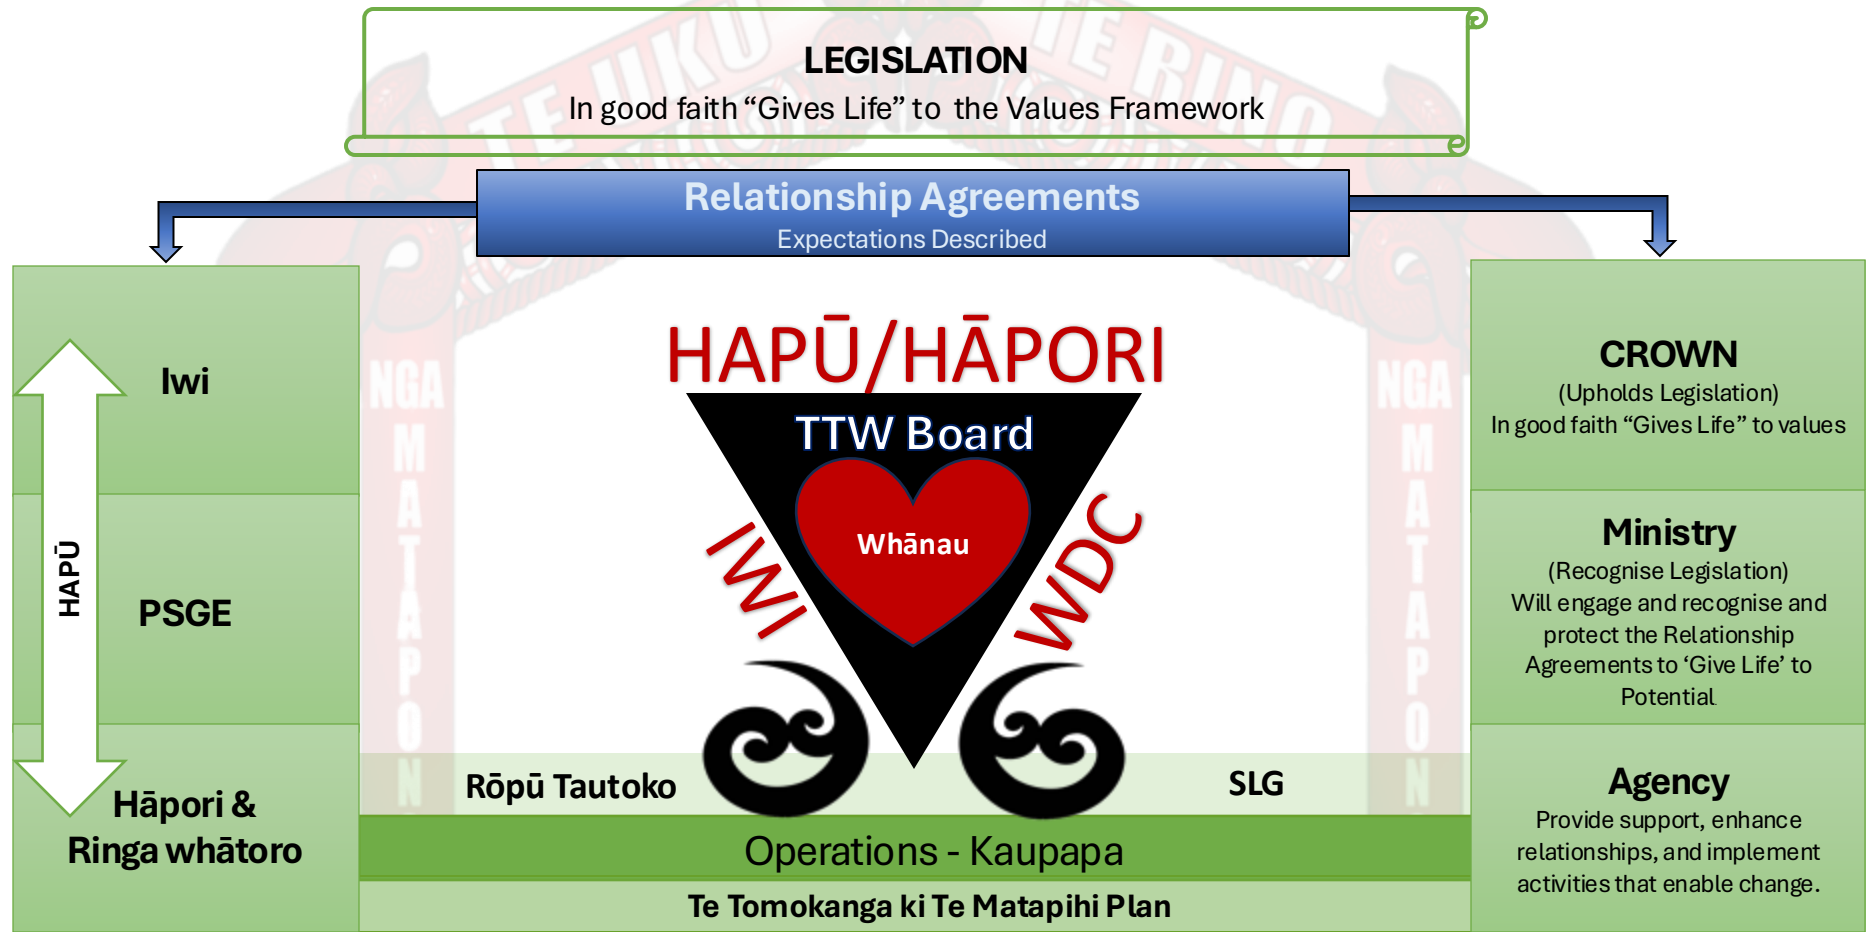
LEGISLATION
In good faith "Gives Life" to the Values Framework

Relationship Agreements
Expectations Described

HAPŪ

Iwi

PSGE

Hāpori & Ringa whātoro

HAPŪ/HĀPORI

TTW Board

Whānau

IWI

WDC

Rōpū Tautoko

SLG

Operations - Kaupapa

Te Tomokanga ki Te Matapihi Plan

CROWN
(Upholds Legislation)
In good faith "Gives Life" to values

Ministry
(Recognise Legislation)
Will engage and recognise and protect the Relationship Agreements to 'Give Life' to Potential

Agency
Provide support, enhance relationships, and implement activities that enable change.

TE IHU TE RINO

NGA MATAPON

NGA MATAPON